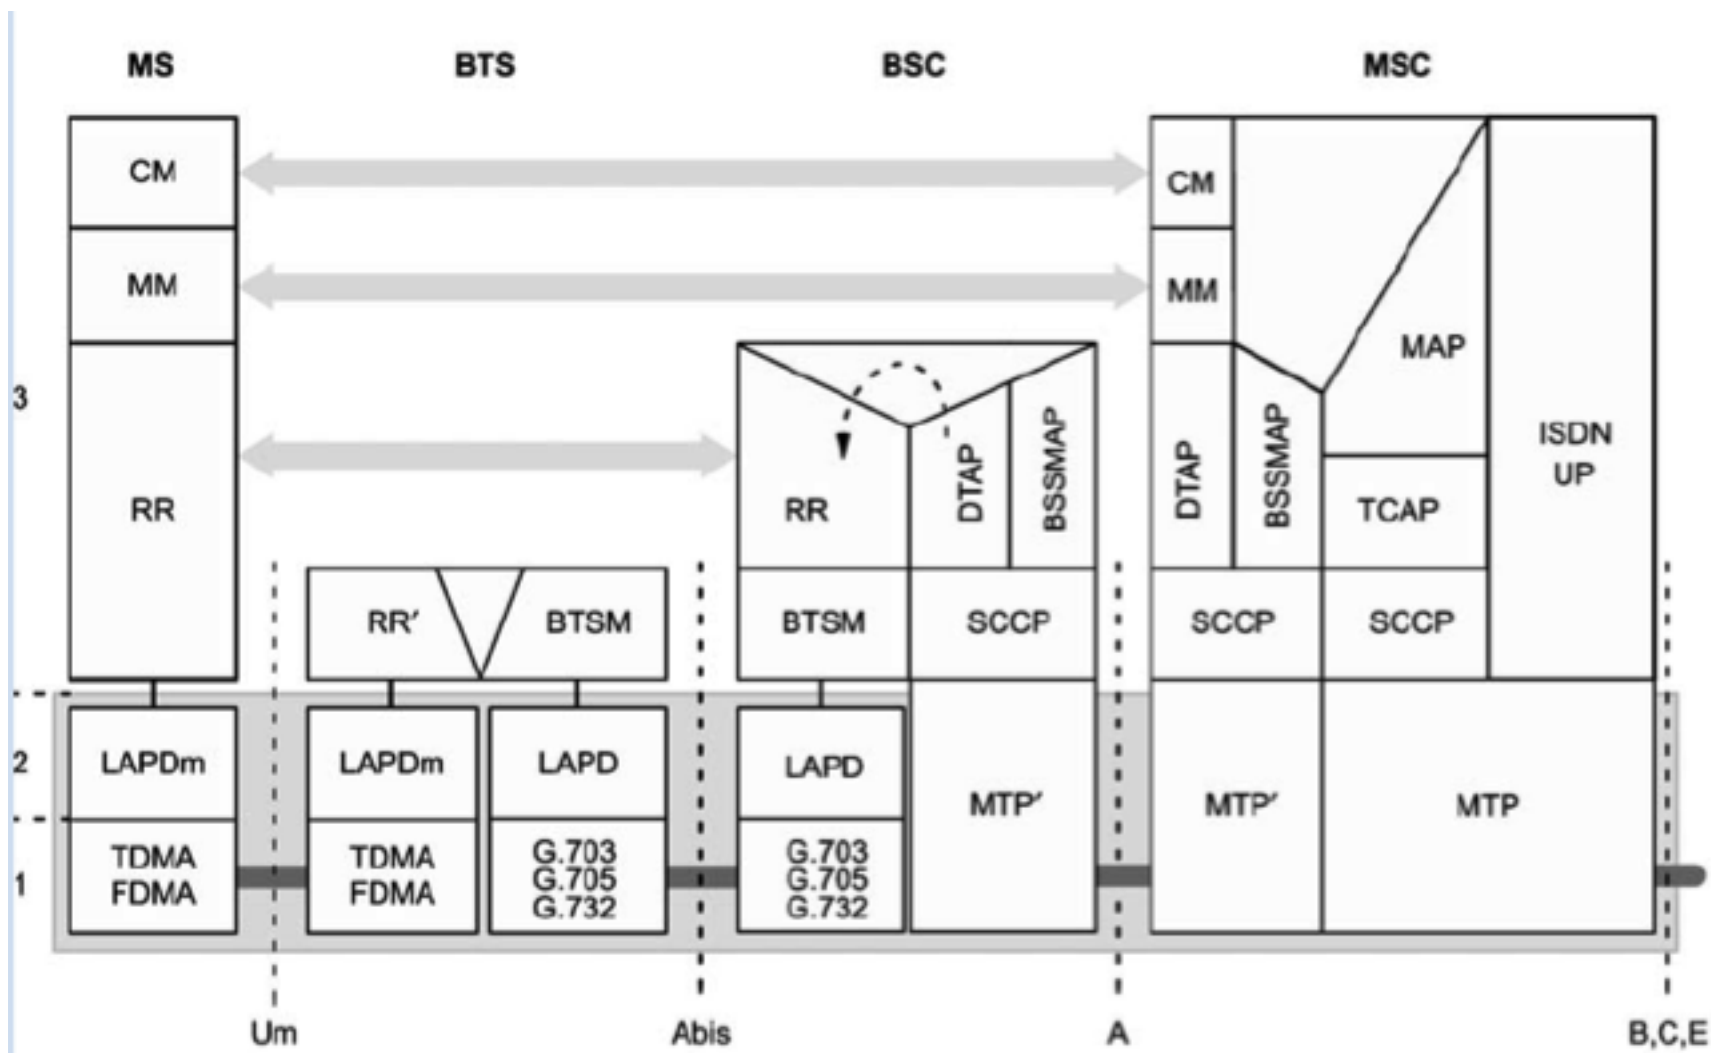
MS

BTS

BSC

MSC

CM

MM

RR

CM

MM

MAP

ISDN UP

RR

DTAP

BSSMAP

DTAP

BSSMAP

TCAP

3

RR'

BTSM

BTSM

SCCP

SCCP

SCCP

2

LAPDm

LAPDm

LAPD

LAPD

MTP'

MTP'

MTP

1

TDMA FDMA

TDMA FDMA

G.703 G.705 G.732

G.703 G.705 G.732

Um

Abis

A

B,C,E